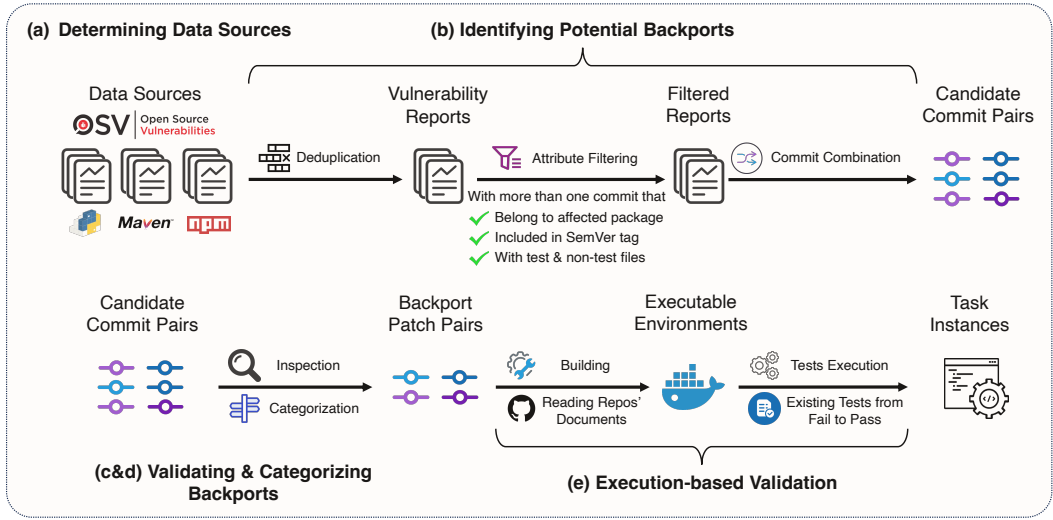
(a) Determining Data Sources

(b) Identifying Potential Backports

Data Sources

OSV Open Source Vulnerabilities

Maven

npm

Deduplication

Vulnerability Reports

Attribute Filtering

With more than one commit that
Belong to affected package
Included in SemVer tag
With test & non-test files

Filtered Reports

Commit Combination

Candidate Commit Pairs

Candidate Commit Pairs

Inspection

Categorization

Backport Patch Pairs

Building

Reading Repos' Documents

Executable Environments

Tests Execution

Existing Tests from Fail to Pass

Task Instances

(c&d) Validating & Categorizing Backports

(e) Execution-based Validation